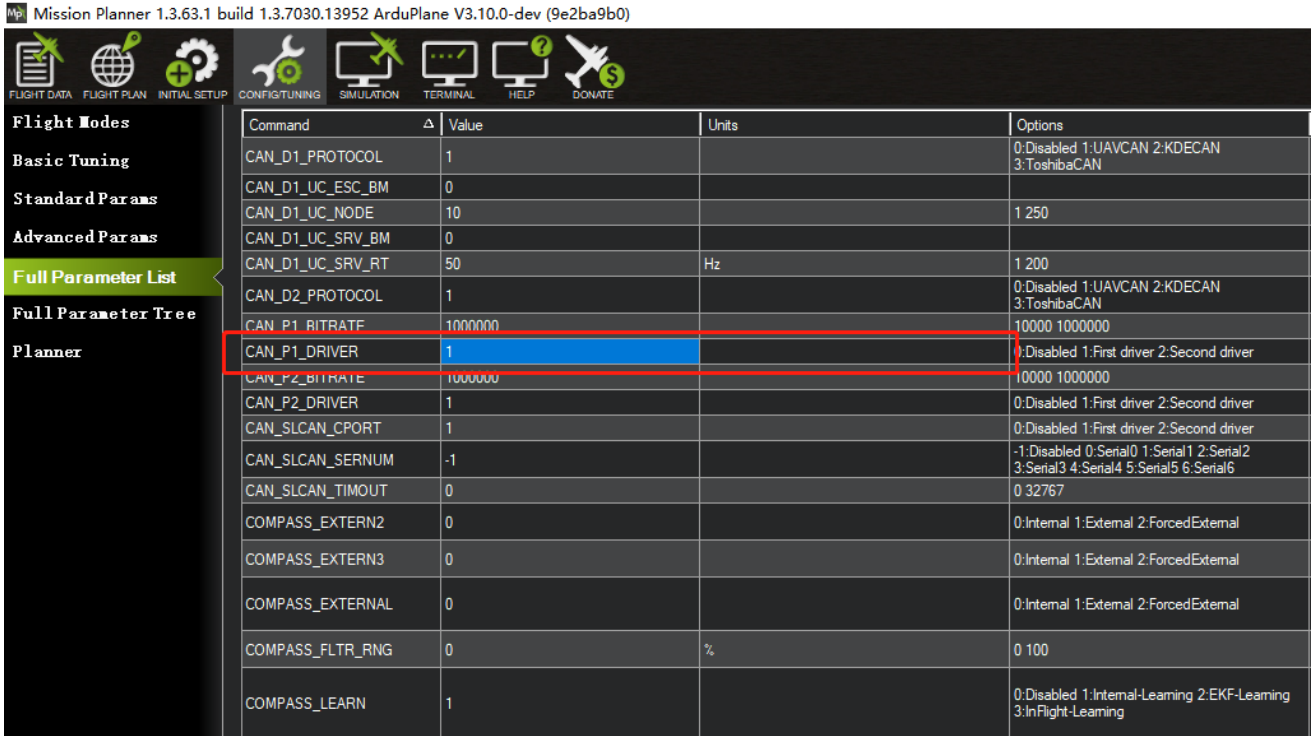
Mission Planner 1.3.63.1 build 1.3.7030.13952 ArduPlane V3.10.0-dev (9e2ba9b0)

FLIGHT DATA FLIGHT PLAN INITIAL SETUP CONFIG/TUNING SIMULATION TERMINAL HELP DONATE

Flight Modes
Basic Tuning
Standard Params
Advanced Params
Full Parameter List
Full Parameter Tree
Planner

| Command | Value | Units | Options |
|---|---|---|---|
| CAN_D1_PROTOCOL | 1 | | 0:Disabled 1:UAVCAN 2:KDECAN 3:ToshibaCAN |
| CAN_D1_UC_ESC_BM | 0 | | |
| CAN_D1_UC_NODE | 10 | | 1 250 |
| CAN_D1_UC_SRV_BM | 0 | | |
| CAN_D1_UC_SRV_RT | 50 | Hz | 1 200 |
| CAN_D2_PROTOCOL | 1 | | 0:Disabled 1:UAVCAN 2:KDECAN 3:ToshibaCAN |
| CAN_P1_BITRATE | 1000000 | | 10000 1000000 |
| CAN_P1_DRIVER | 1 | | 0:Disabled 1:First driver 2:Second driver |
| CAN_P2_BITRATE | 1000000 | | 10000 1000000 |
| CAN_P2_DRIVER | 1 | | 0:Disabled 1:First driver 2:Second driver |
| CAN_SLCAN_CPORT | 1 | | 0:Disabled 1:First driver 2:Second driver |
| CAN_SLCAN_SERNUM | -1 | | -1:Disabled 0:Serial0 1:Serial1 2:Serial2 3:Serial3 4:Serial4 5:Serial5 6:Serial6 |
| CAN_SLCAN_TIMOUT | 0 | | 0 32767 |
| COMPASS_EXTERN2 | 0 | | 0:Internal 1:External 2:ForcedExternal |
| COMPASS_EXTERN3 | 0 | | 0:Internal 1:External 2:ForcedExternal |
| COMPASS_EXTERNAL | 0 | | 0:Internal 1:External 2:ForcedExternal |
| COMPASS_FLTR_RNG | 0 | % | 0 100 |
| COMPASS_LEARN | 1 | | 0:Disabled 1:Internal-Learning 2:EKF-Learning 3:InFlight-Learning |